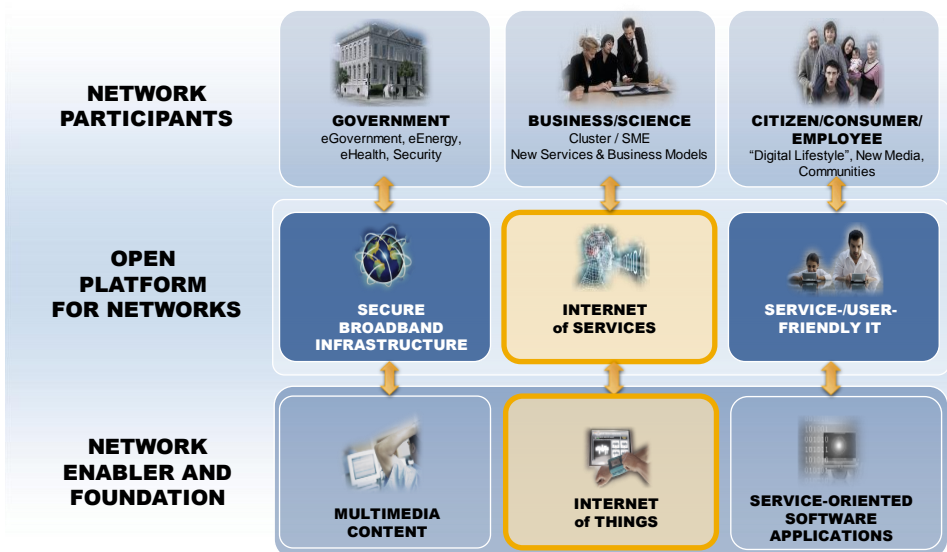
NETWORK PARTICIPANTS

GOVERNMENT
eGovernment, eEnergy, eHealth, Security

BUSINESS/SCIENCE
Cluster / SME
New Services & Business Models

CITIZEN/CONSUMER/ EMPLOYEE
"Digital Lifestyle", New Media, Communities

OPEN PLATFORM FOR NETWORKS

SECURE BROADBAND INFRASTRUCTURE

INTERNET of SERVICES

SERVICE-/USER-FRIENDLY IT

NETWORK ENABLER AND FOUNDATION

MULTIMEDIA CONTENT

INTERNET of THINGS

SERVICE-ORIENTED SOFTWARE APPLICATIONS